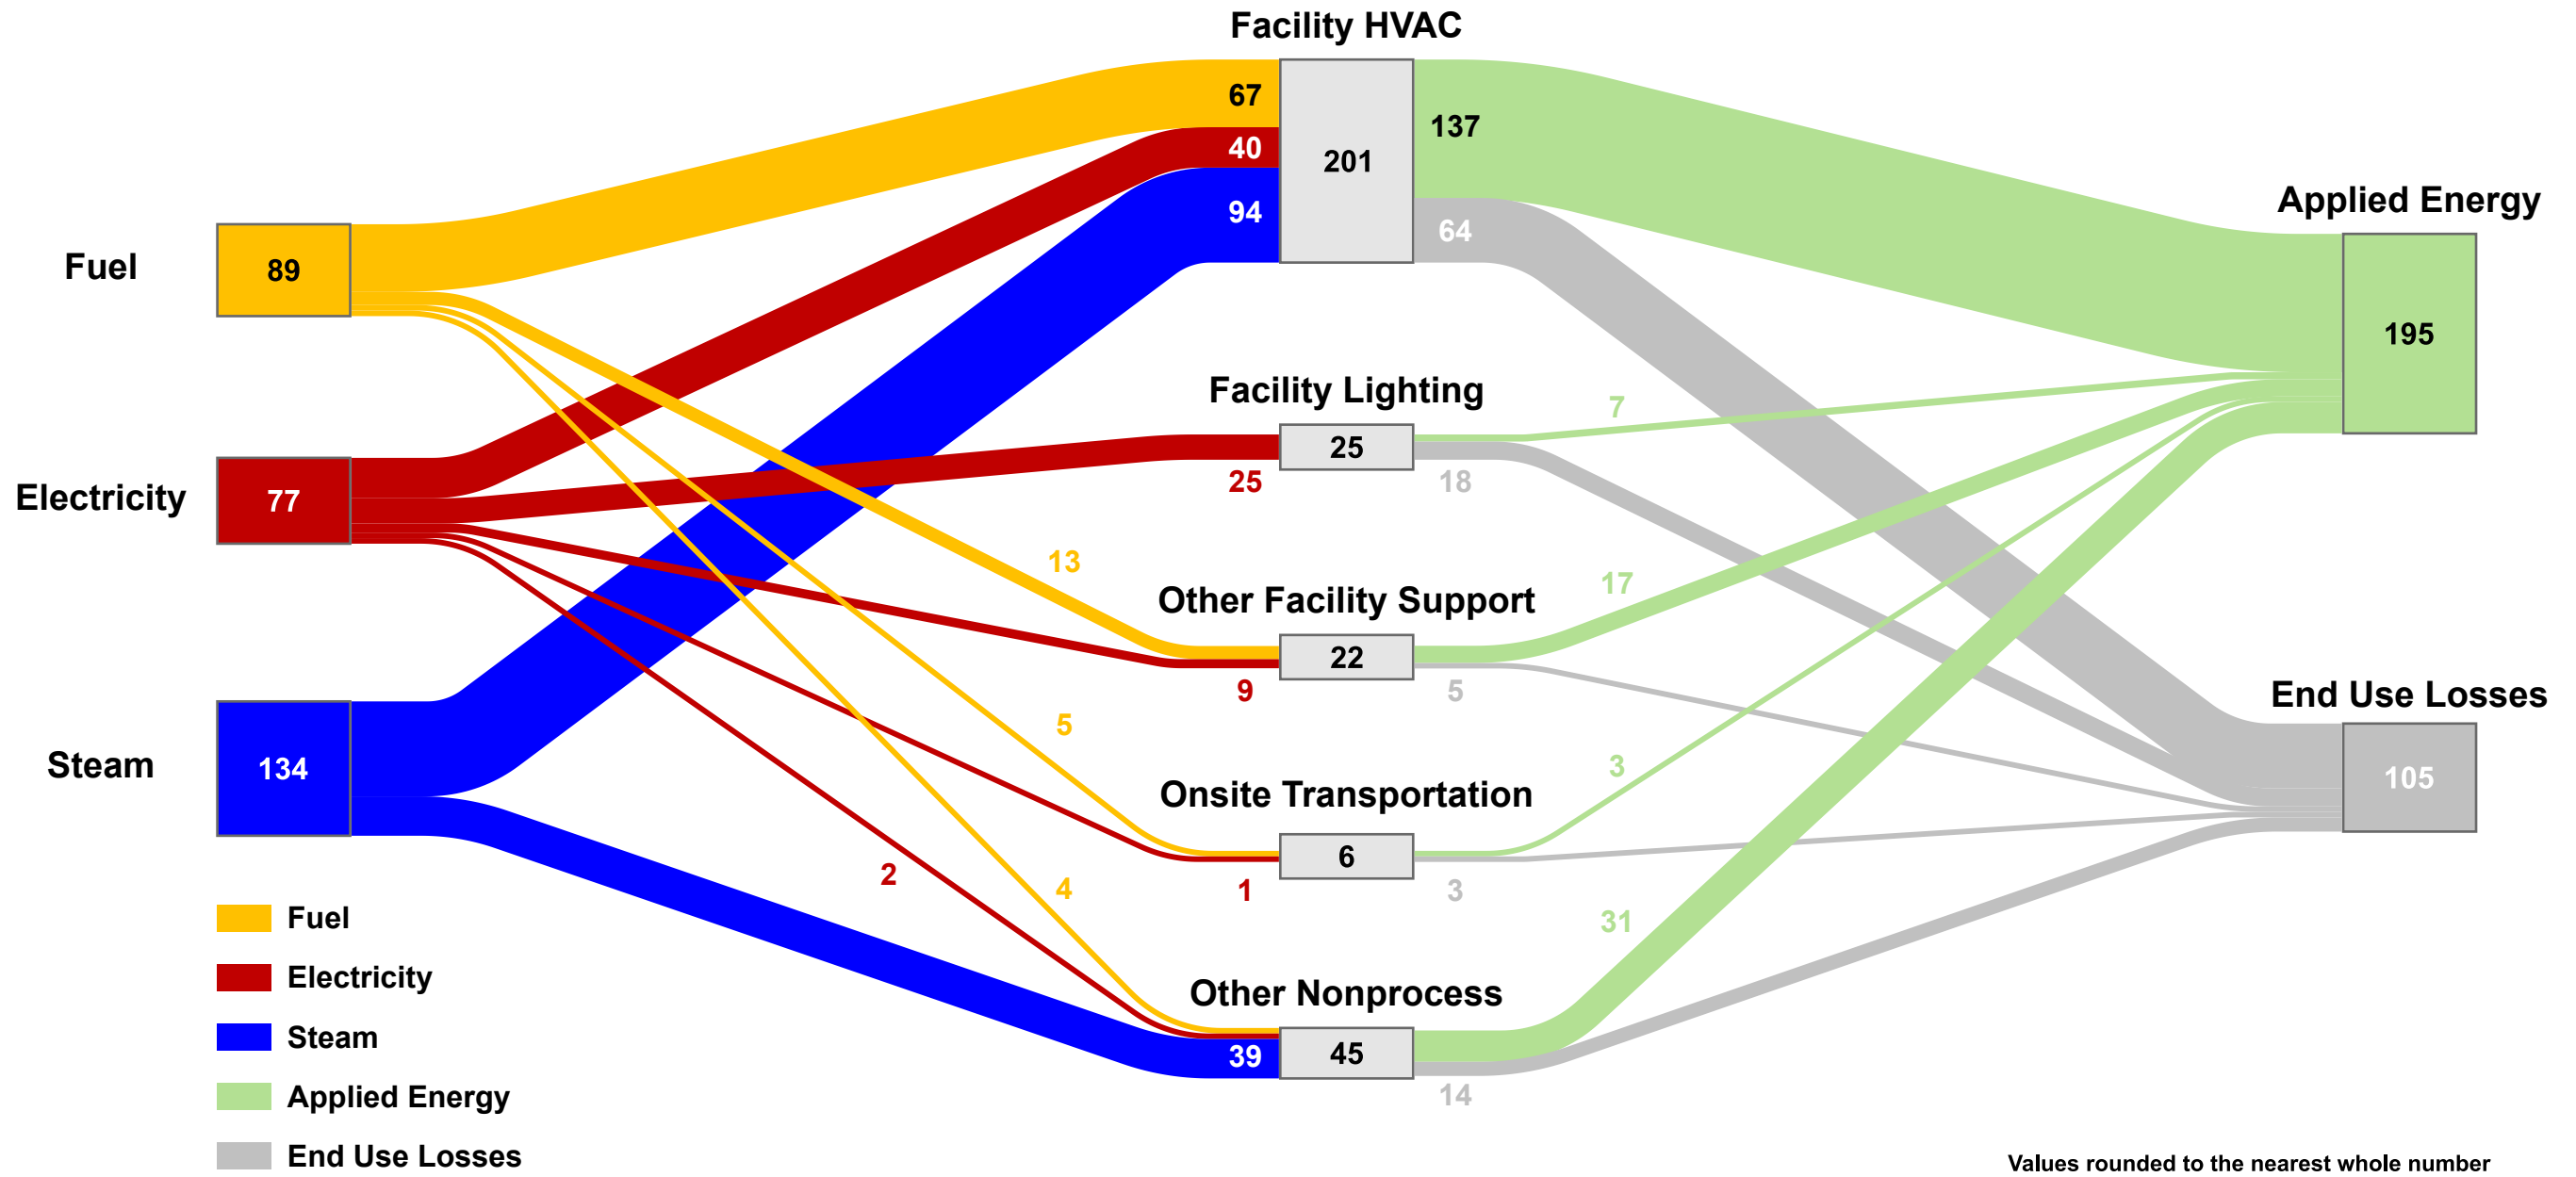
Facility HVAC

Fuel
89

Electricity
77

Steam
134

67
40
94
201
137
64

Applied Energy
195

Facility Lighting
25
25
18
7

13
Other Facility Support
22
9
5
17

5
Onsite Transportation
6
1
3
3

2
4
Other Nonprocess
45
39
14
31

End Use Losses
105

Fuel
Electricity
Steam
Applied Energy
End Use Losses

Values rounded to the nearest whole number